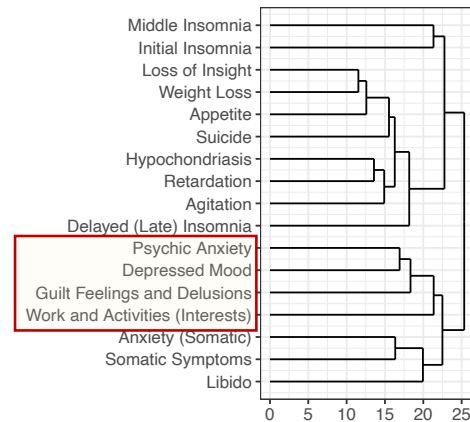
Middle Insomnia
Initial Insomnia
Loss of Insight
Weight Loss
Appetite
Suicide
Hypochondriasis
Retardation
Agitation
Delayed (Late) Insomnia
Psychic Anxiety
Depressed Mood
Guilt Feelings and Delusions
Work and Activities (Interests)
Anxiety (Somatic)
Somatic Symptoms
Libido

0 5 10 15 20 25